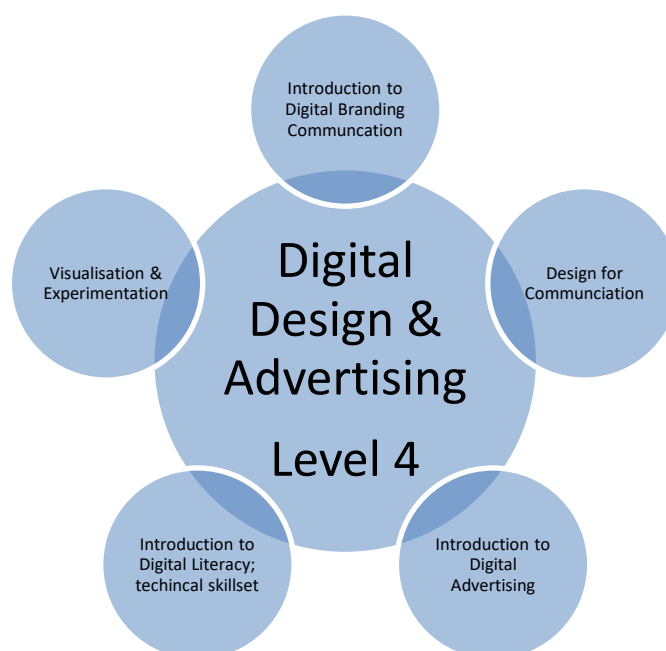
Introduction to Digital Branding Communcation

Visualisation & Experimentation

Digital Design & Advertising

Level 4

Design for Communciation

Introduction to Digital Literacy; techincal skillset

Introduction to Digital Advertising